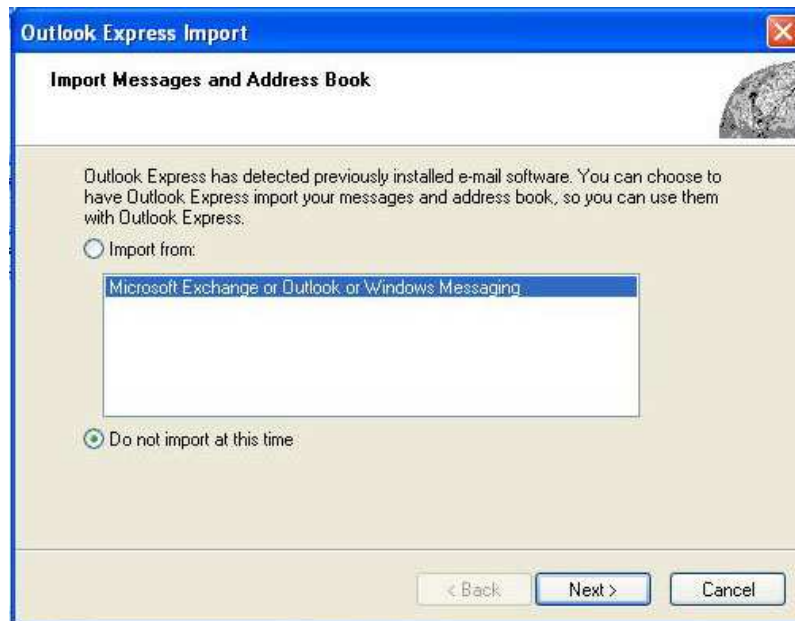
Outlook Express Import

Import Messages and Address Book

Outlook Express has detected previously installed e-mail software. You can choose to have Outlook Express import your messages and address book, so you can use them with Outlook Express.

Import from:

Microsoft Exchange or Outlook or Windows Messaging

Do not import at this time

< Back
Next >
Cancel